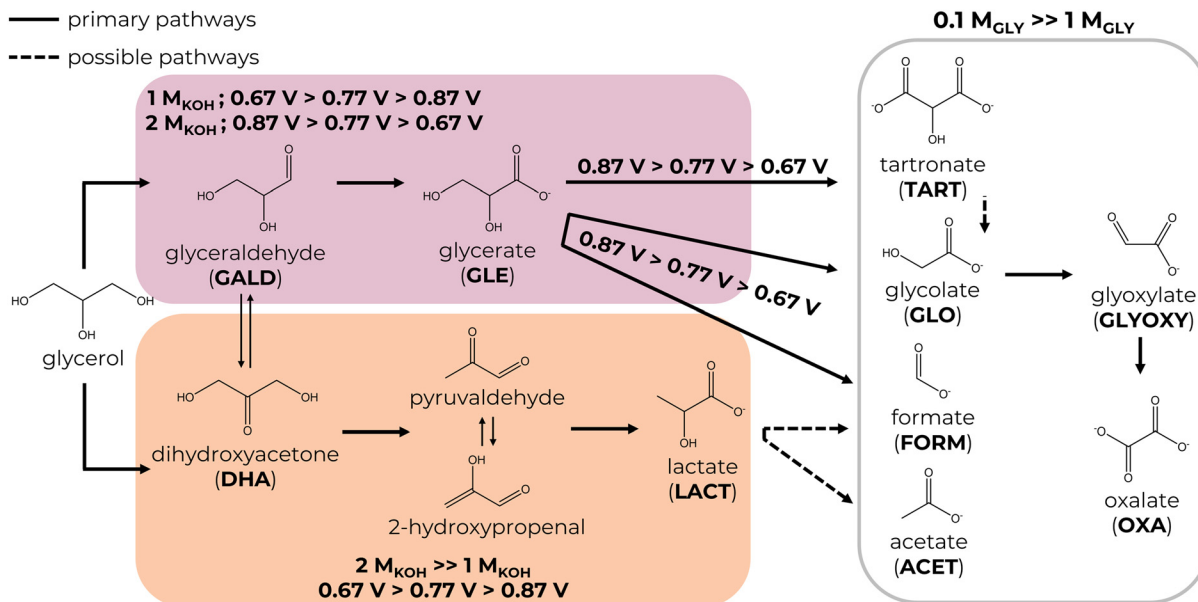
primary pathways
possible pathways

$1\ M_{KOH}$ ; 0.67 V > 0.77 V > 0.87 V
$2\ M_{KOH}$ ; 0.87 V > 0.77 V > 0.67 V

$0.1\ M_{GLY} >> 1\ M_{GLY}$

HO OH O
glyceraldehyde (GALD)

HO OH O O$^-$
glycerate (GLE)

0.87 V > 0.77 V > 0.67 V

0.87 V > 0.77 V > 0.67 V

HO OH OH
glycerol

O$^-$ O O O$^-$ OH
tartronate (TART)

HO O O$^-$
glycolate (GLO)

O O O$^-$
glyoxylate (GLYOXY)

O O$^-$
formate (FORM)

O$^-$ O O O$^-$
oxalate (OXA)

O O$^-$
acetate (ACET)

HO O OH
dihydroxyacetone (DHA)

O O
pyruvaldehyde

OH O
2-hydroxypropenal

O O$^-$ OH
lactate (LACT)

$2\ M_{KOH} >> 1\ M_{KOH}$
0.67 V > 0.77 V > 0.87 V